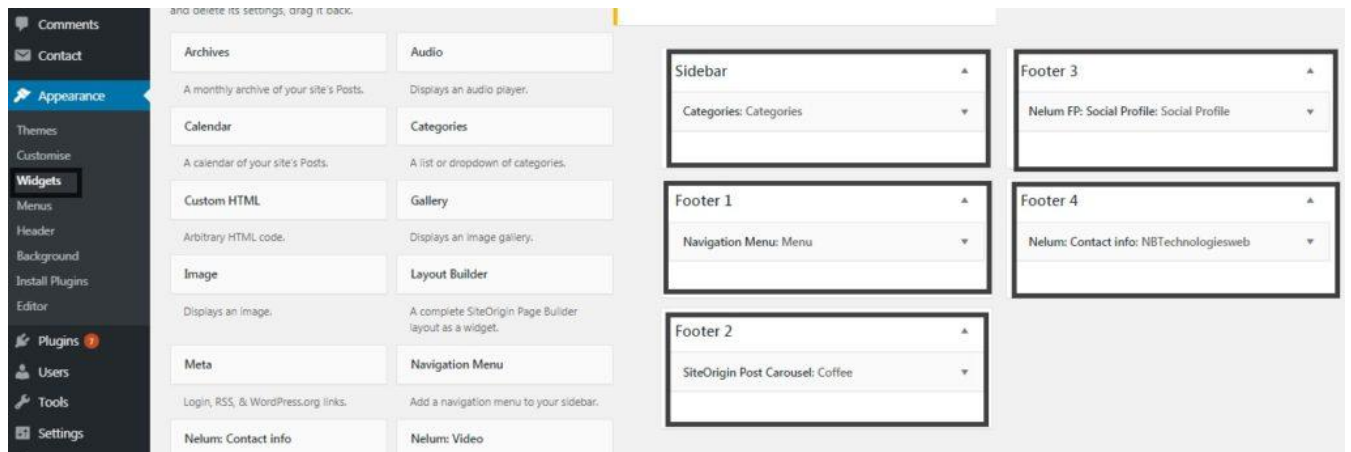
Comments
Contact
Appearance
Themes
Customise
Widgets
Menus
Header
Background
Install Plugins
Editor
Plugins 7
Users
Tools
Settings

and delete its settings, drag it back.

Archives
A monthly archive of your site's Posts.

Audio
Displays an audio player.

Calendar
A calendar of your site's Posts.

Categories
A list or dropdown of categories.

Custom HTML
Arbitrary HTML code.

Gallery
Displays an image gallery.

Image
Displays an image.

Layout Builder
A complete SiteOrigin Page Builder layout as a widget.

Meta
Login, RSS, & WordPress.org links.

Navigation Menu
Add a navigation menu to your sidebar.

Nelum: Contact info

Nelum: Video

Sidebar
Categories: Categories

Footer 1
Navigation Menu: Menu

Footer 2
SiteOrigin Post Carousel: Coffee

Footer 3
Nelum FP: Social Profile: Social Profile

Footer 4
Nelum: Contact info: NBTechnologiesweb